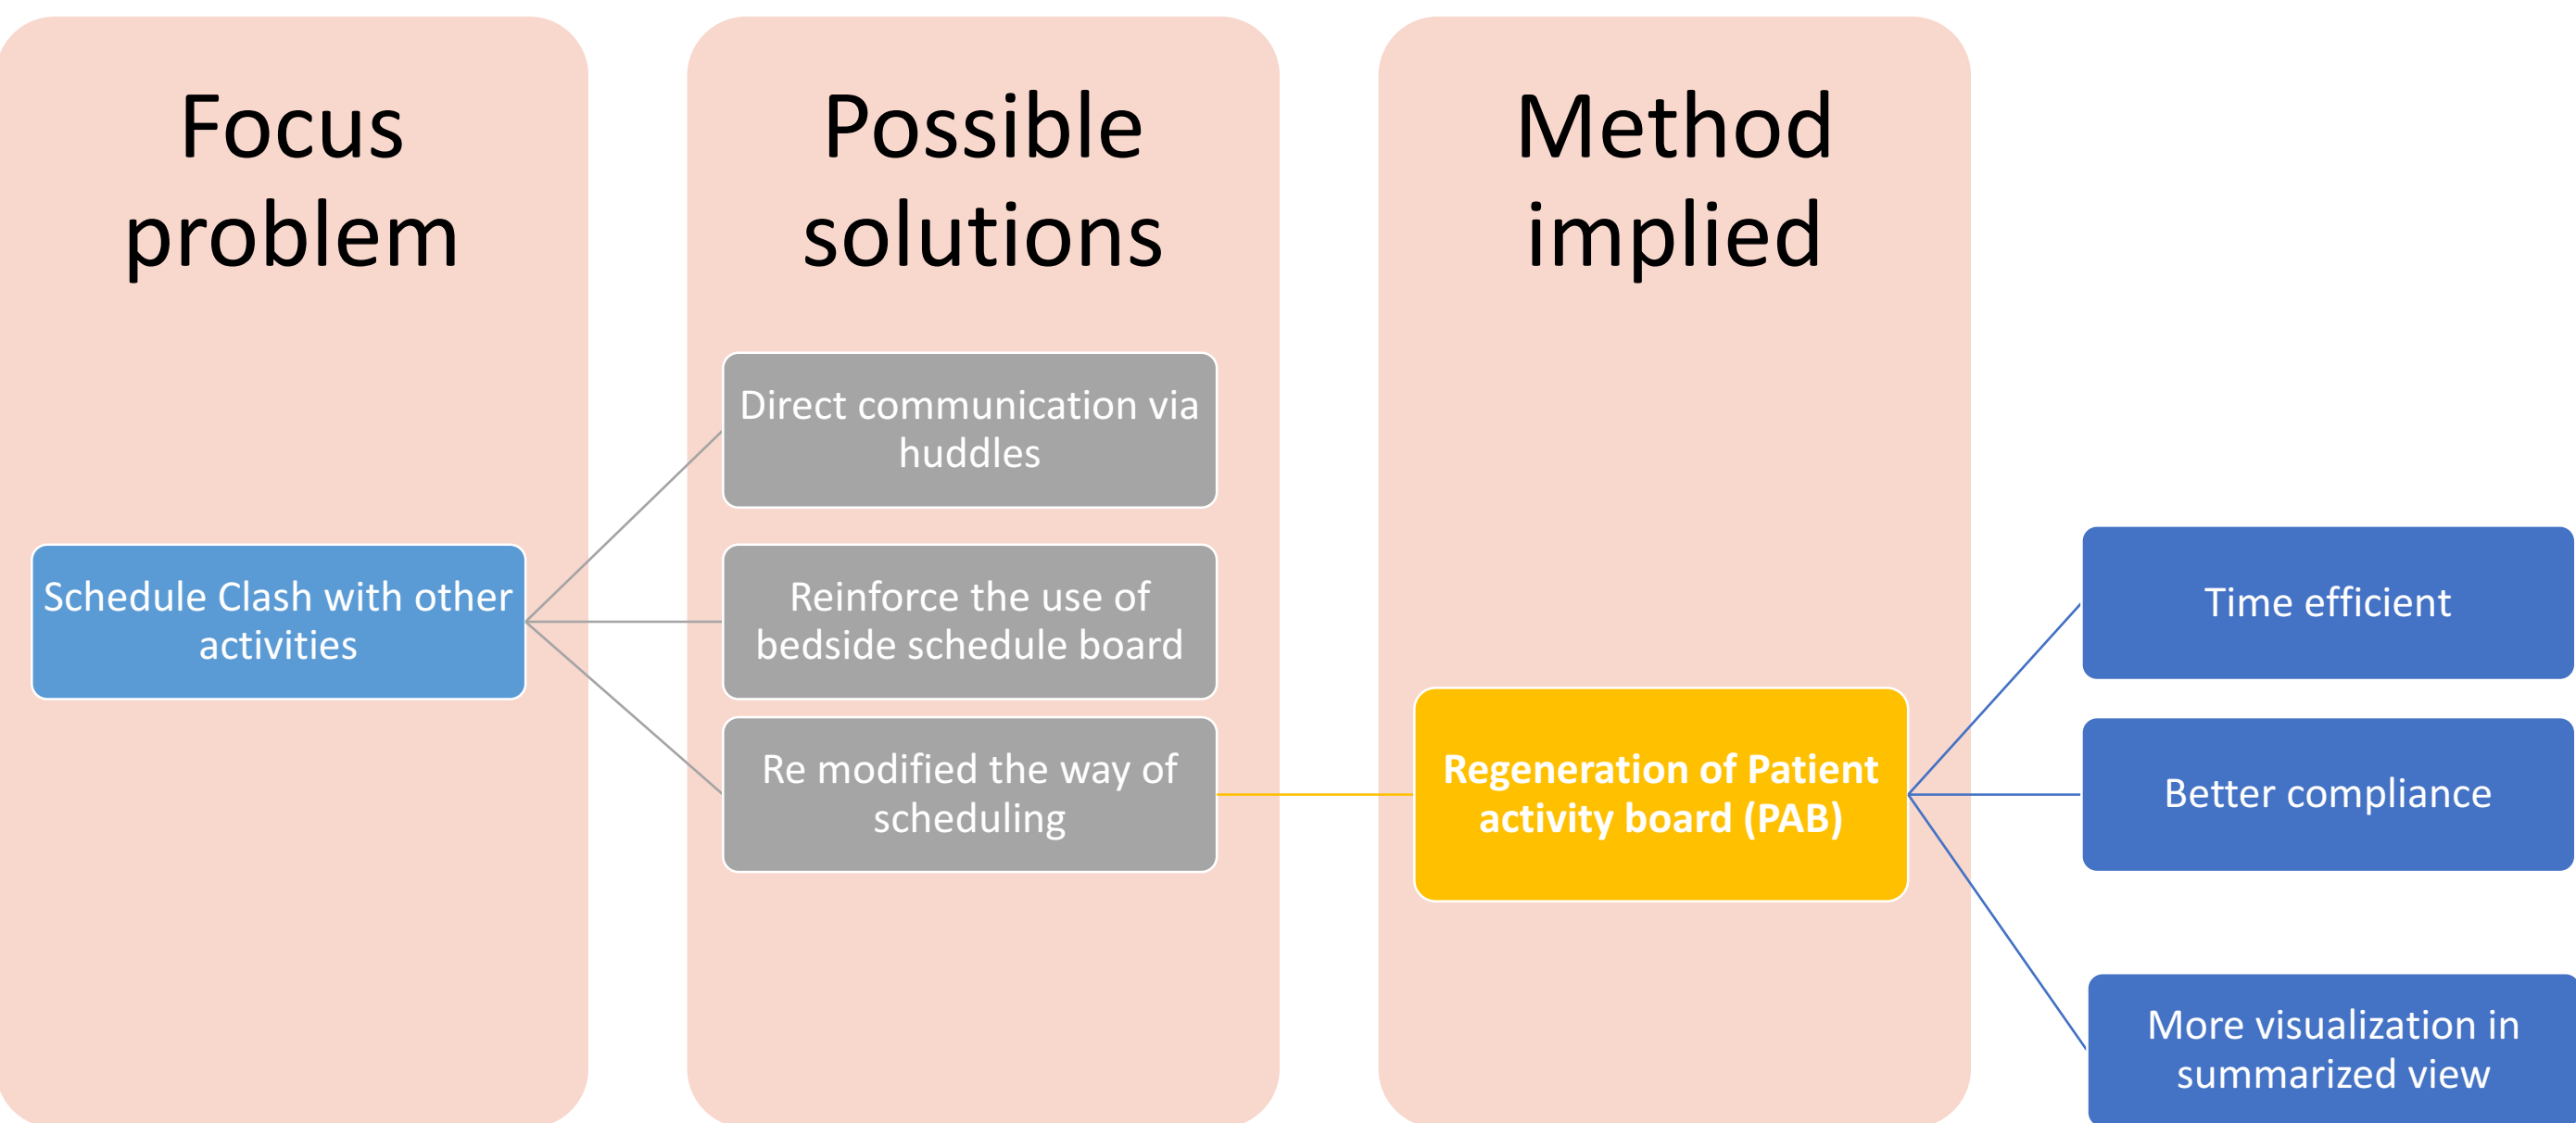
Focus problem

Schedule Clash with other activities

Possible solutions

Direct communication via huddles

Reinforce the use of bedside schedule board

Re modified the way of scheduling

Method implied

Regeneration of Patient activity board (PAB)

Time efficient

Better compliance

More visualization in summarized view